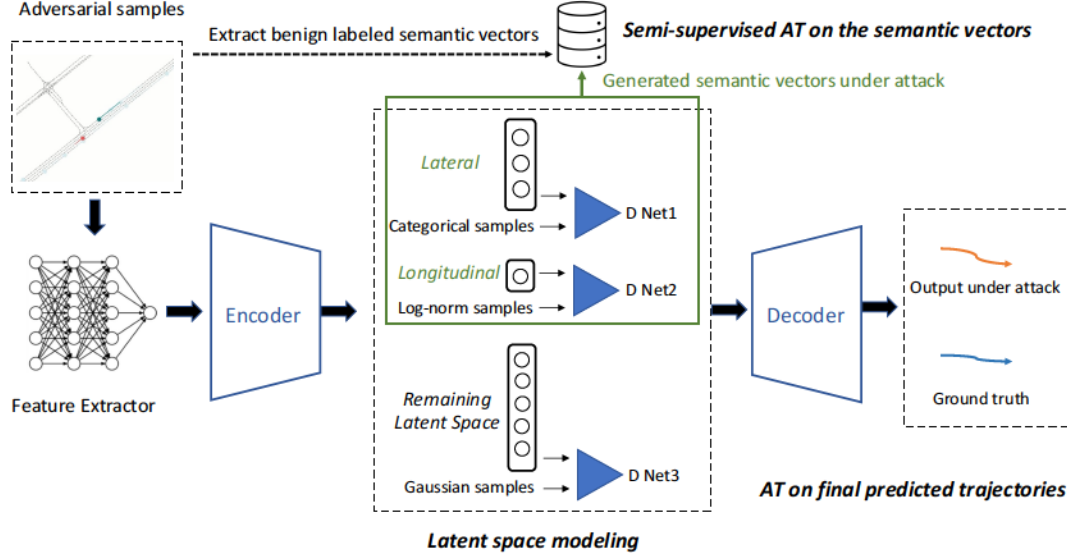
Adversarial samples

Extract benign labeled semantic vectors

Semi-supervised AT on the semantic vectors

Generated semantic vectors under attack

Lateral

Categorical samples

D Net1

Longitudinal

Log-norm samples

D Net2

Feature Extractor

Encoder

Decoder

Output under attack

Ground truth

Remaining Latent Space

Gaussian samples

D Net3

AT on final predicted trajectories

Latent space modeling